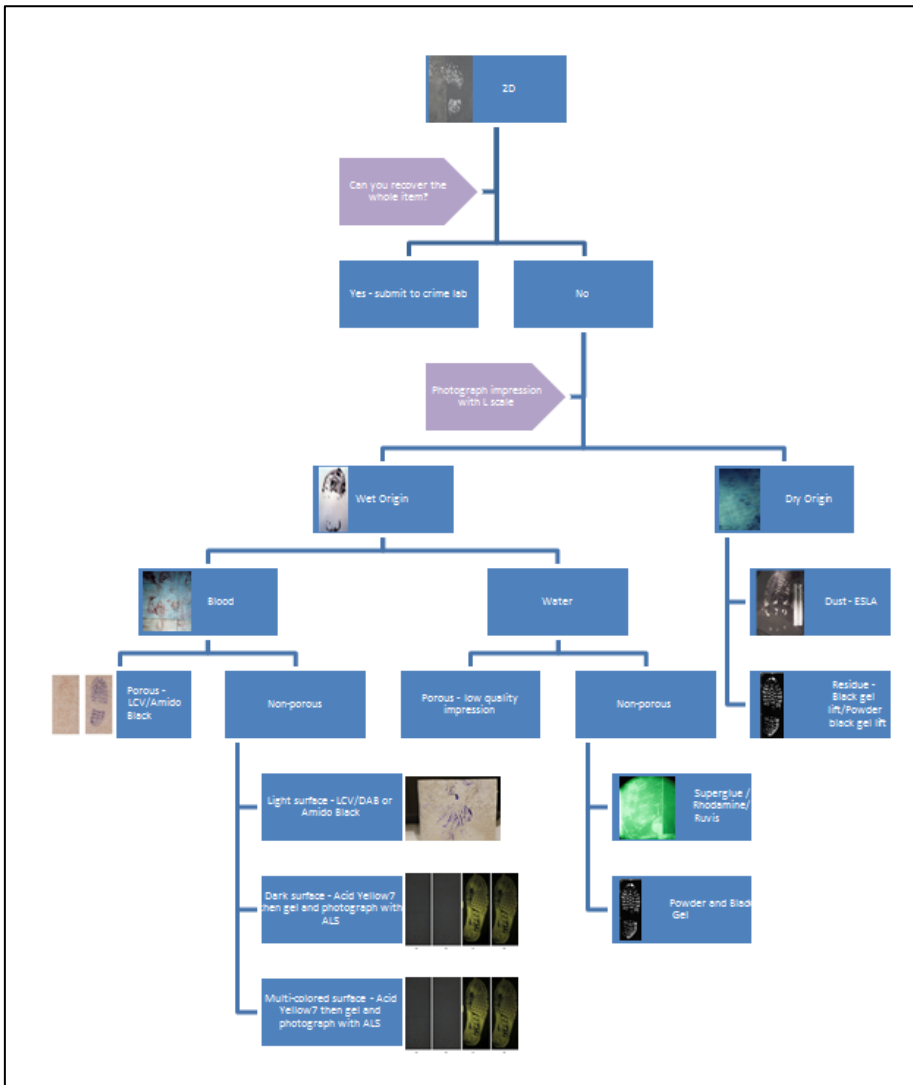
2D

Can you recover the whole item?

Yes - submit to crime lab

No

Photograph impression with L scale

Wet Origin

Dry Origin

Blood

Water

Dust - ESLA

Residue - Black gel lift/Powder black gel lift

Porous - LCV/Amido Black

Non-porous

Porous - low quality impression

Non-porous

Light surface - LCV/DAB or Amido Black

Dark surface - Acid Yellow7 then gel and photograph with ALS

Multi-colored surface - Acid Yellow7 then gel and photograph with ALS

Superglue / Rhodamine/ Ruvis

Powder and Black Gel